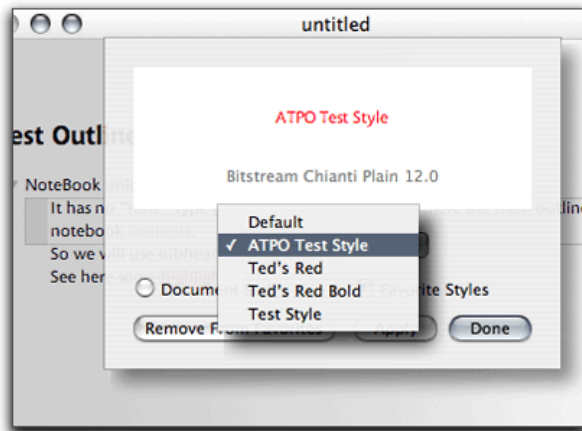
untitled

est Outlin

NoteBook

It has n

notebook

So we will use subhea

See her

ATPO Test Style

Bitstream Chianti Plain 12.0

Default
✓ ATPO Test Style
Ted's Red
Ted's Red Bold
Test Style

Documen

Favorite Styles

Remove F

Done